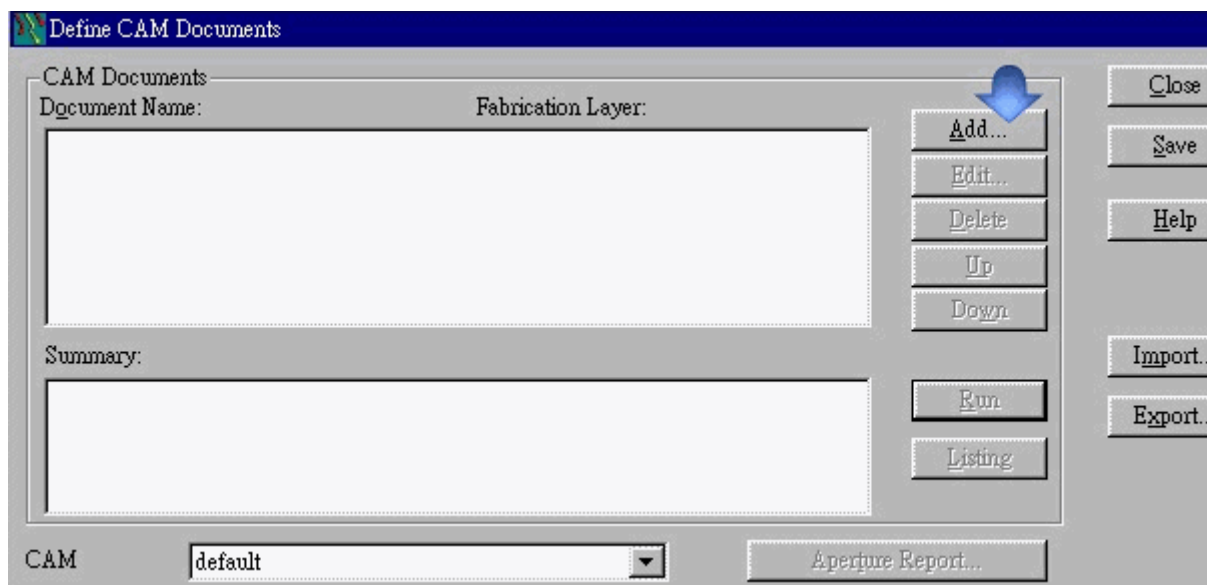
Define CAM Documents

CAM Documents

Document Name:

Fabrication Layer:

Add...

Edit...

Delete

Up

Down

Summary:

Run

Listing

CAM

default

Aperture Report...

Close

Save

Help

Import...

Export...